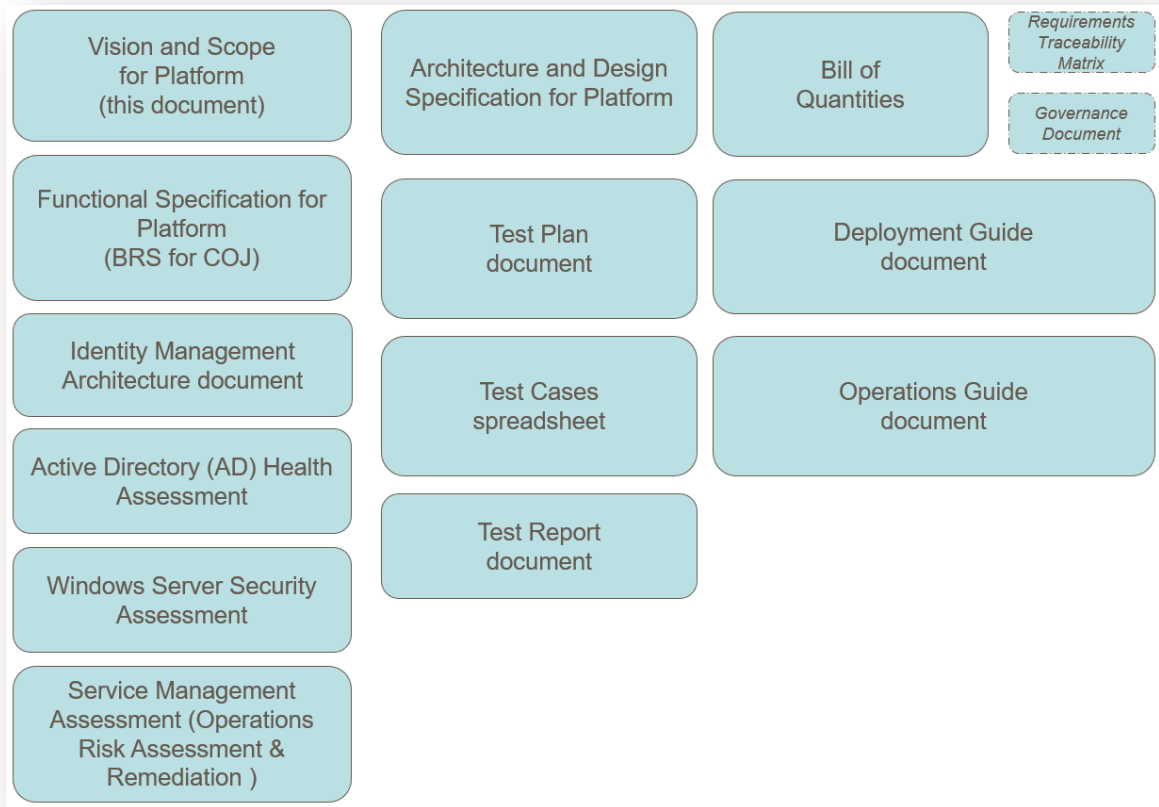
Vision and Scope for Platform (this document)

Functional Specification for Platform (BRS for COJ)

Identity Management Architecture document

Active Directory (AD) Health Assessment

Windows Server Security Assessment

Service Management Assessment (Operations Risk Assessment & Remediation )

Architecture and Design Specification for Platform

Test Plan document

Test Cases spreadsheet

Test Report document

Bill of Quantities

Requirements Traceability Matrix

Governance Document

Deployment Guide document

Operations Guide document